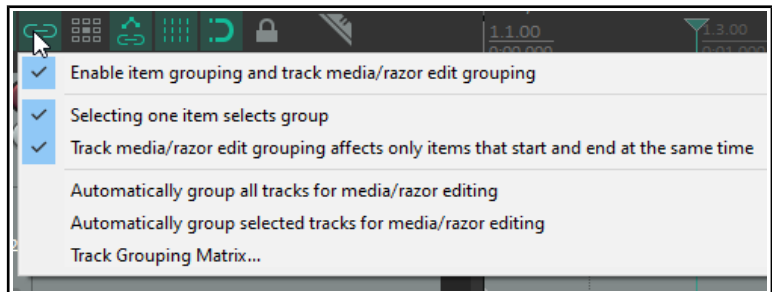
1.1.00
0:00.000

1.3.00
0:01.000

Enable item grouping and track media/razor edit grouping

Selecting one item selects group

Track media/razor edit grouping affects only items that start and end at the same time

Automatically group all tracks for media/razor editing

Automatically group selected tracks for media/razor editing

Track Grouping Matrix...